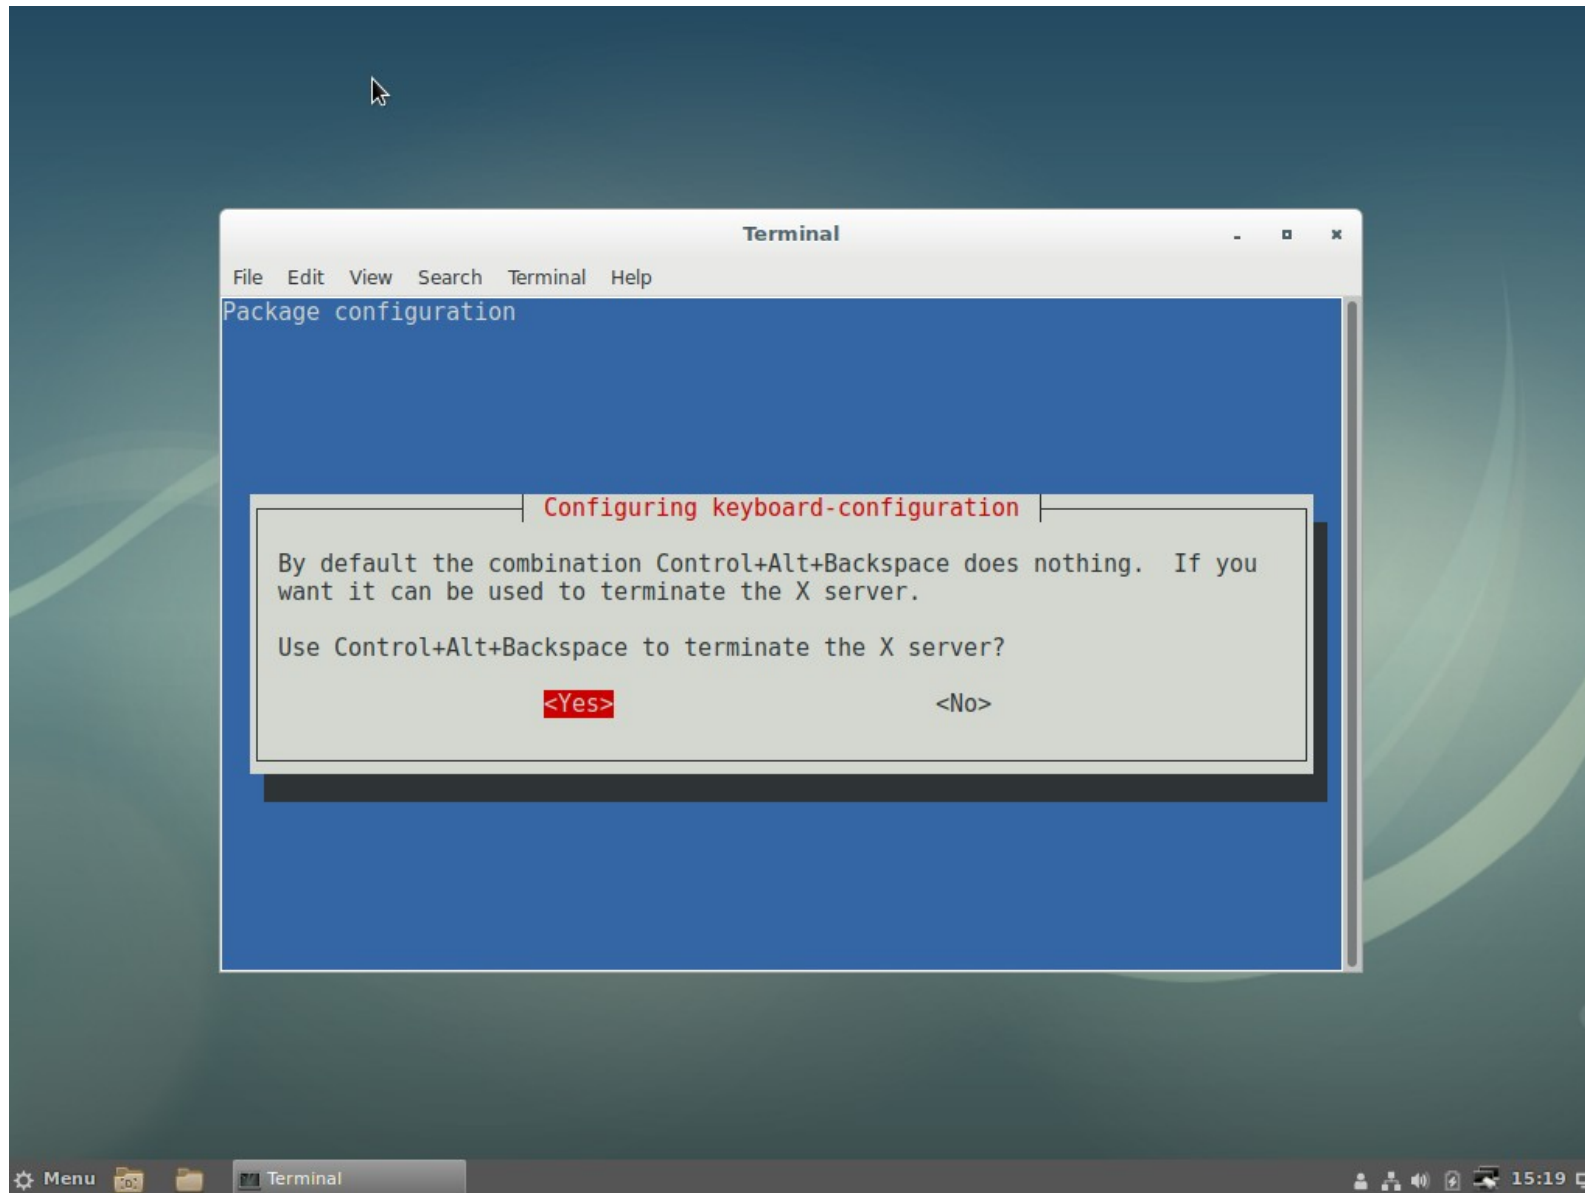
Terminal

File Edit View Search Terminal Help

Package configuration

Configuring keyboard-configuration

By default the combination Control+Alt+Backspace does nothing. If you want it can be used to terminate the X server.

Use Control+Alt+Backspace to terminate the X server?

<Yes> <No>

Menu Terminal 15:19